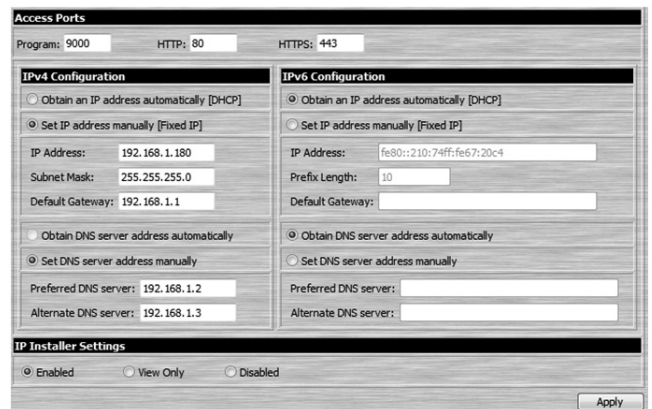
Access Ports

Program: 9000 HTTP: 80 HTTPS: 443

IPv4 Configuration

Obtain an IP address automatically [DHCP]

Set IP address manually [Fixed IP]

IP Address: 192.168.1.180

Subnet Mask: 255.255.255.0

Default Gateway: 192.168.1.1

Obtain DNS server address automatically

Set DNS server address manually

Preferred DNS server: 192.168.1.2

Alternate DNS server: 192.168.1.3

IPv6 Configuration

Obtain an IP address automatically [DHCP]

Set IP address manually [Fixed IP]

IP Address: fe80::210:74ff:fe67:20c4

Prefix Length: 10

Default Gateway:

Obtain DNS server address automatically

Set DNS server address manually

Preferred DNS server:

Alternate DNS server:

IP Installer Settings

Enabled View Only Disabled

Apply